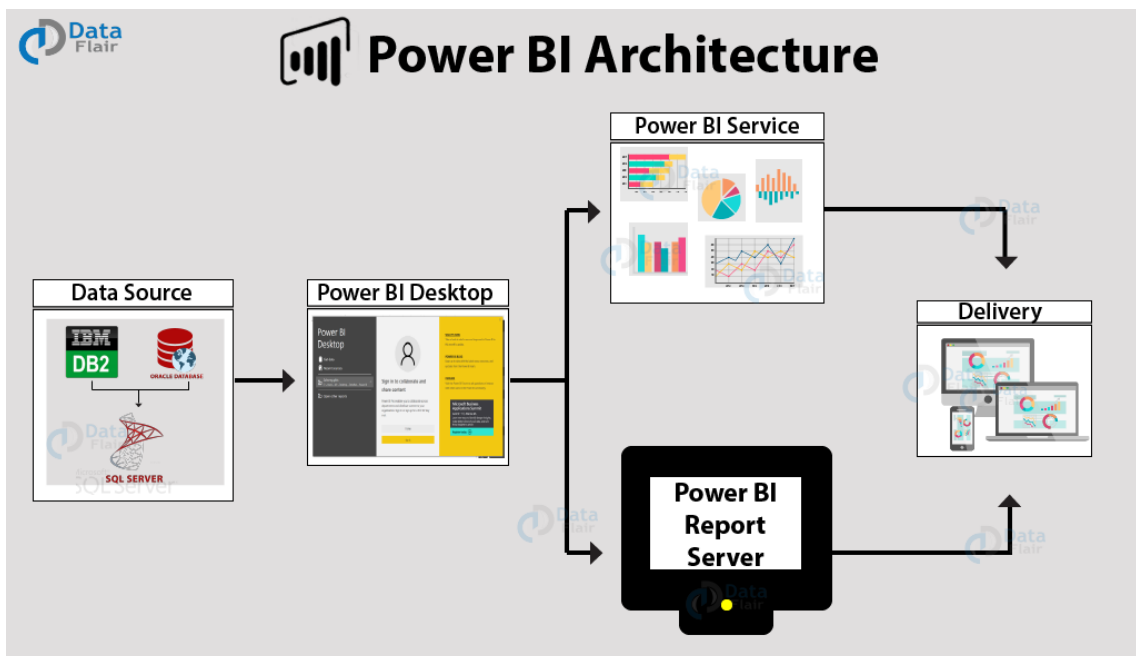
Data Flair

Power BI Architecture

Power BI Service

Data Source

IBM DB2

ORACLE DATABASE

SQL SERVER

Power BI Desktop

Power BI Desktop

Sign in to collaborate and share content

Delivery

Power BI Report Server